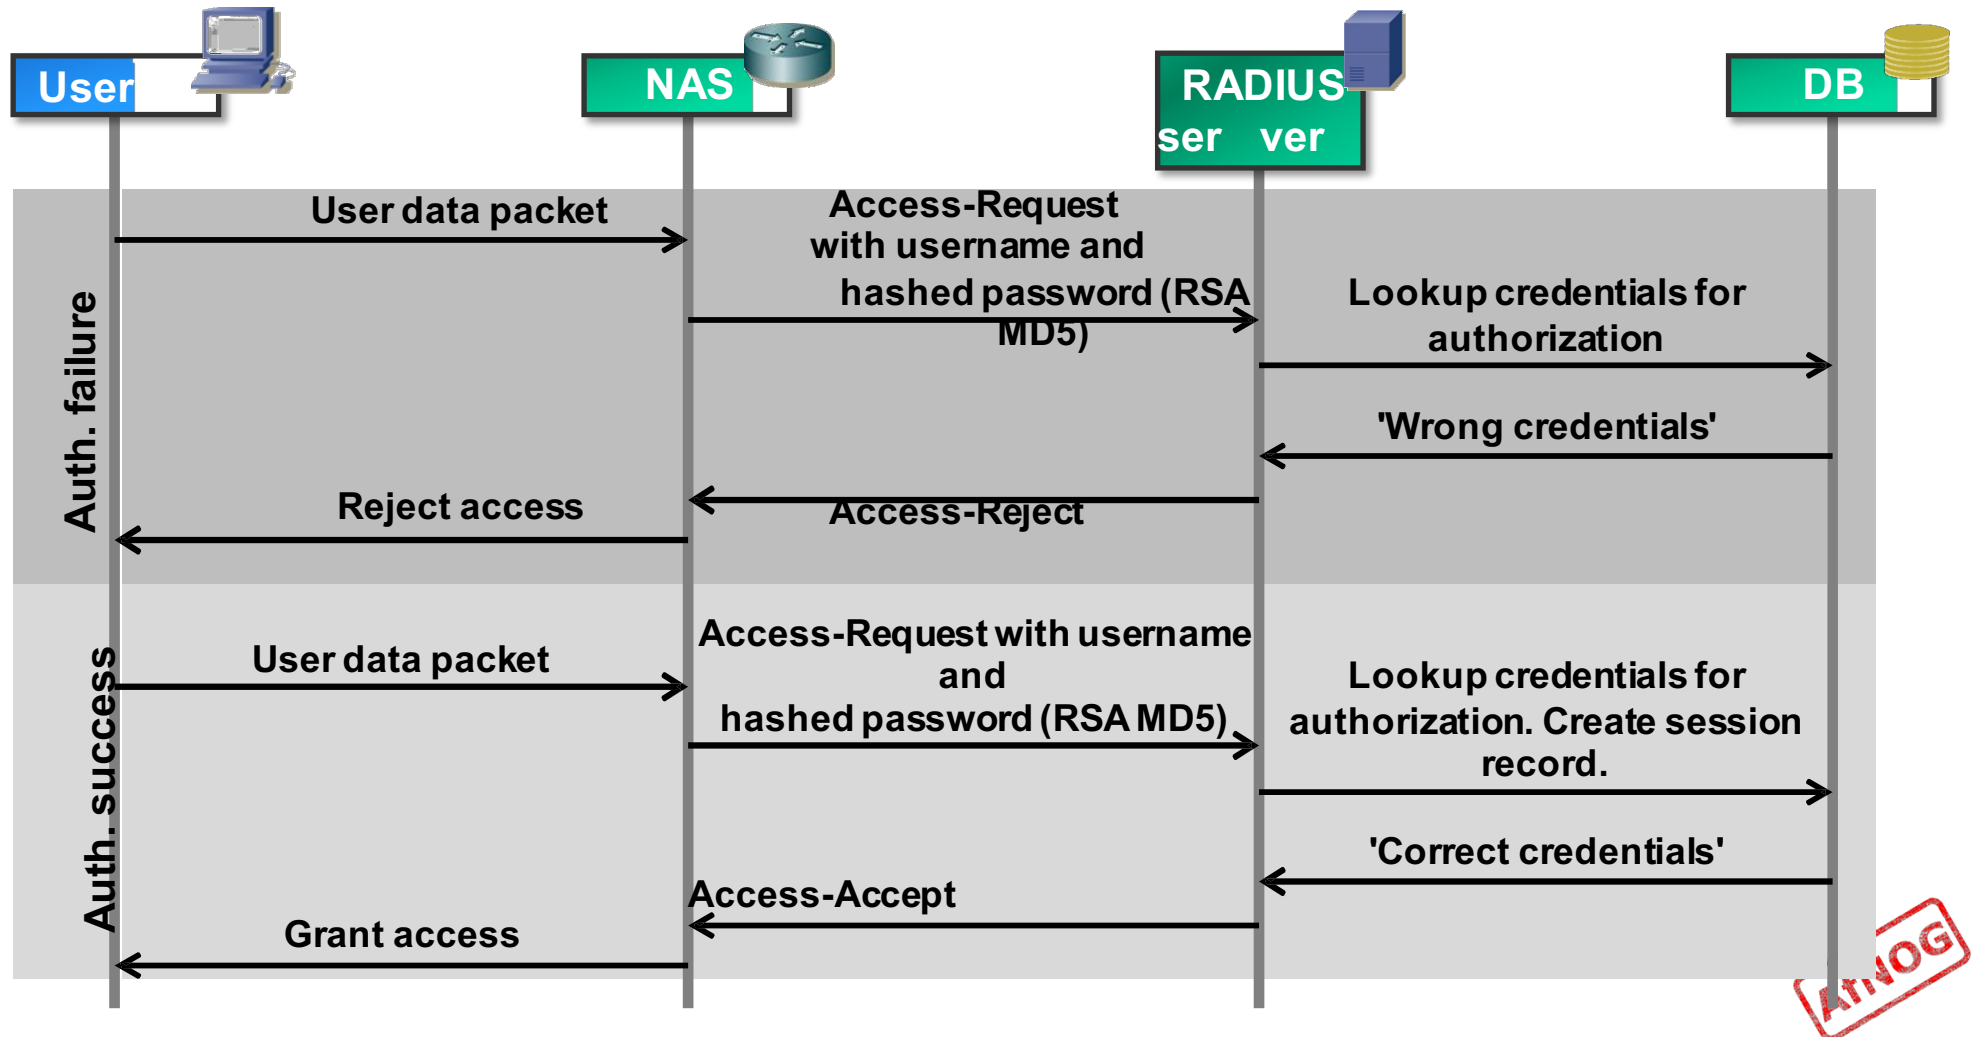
User

NAS

RADIUS ser ver

DB

Auth. failure

User data packet

Access-Request with username and hashed password (RSA MD5)

Lookup credentials for authorization

'Wrong credentials'

Reject access

Access-Reject

Auth. success

User data packet

Access-Request with username and hashed password (RSA MD5)

Lookup credentials for authorization. Create session record.

'Correct credentials'

Access-Accept

Grant access

AfNOG